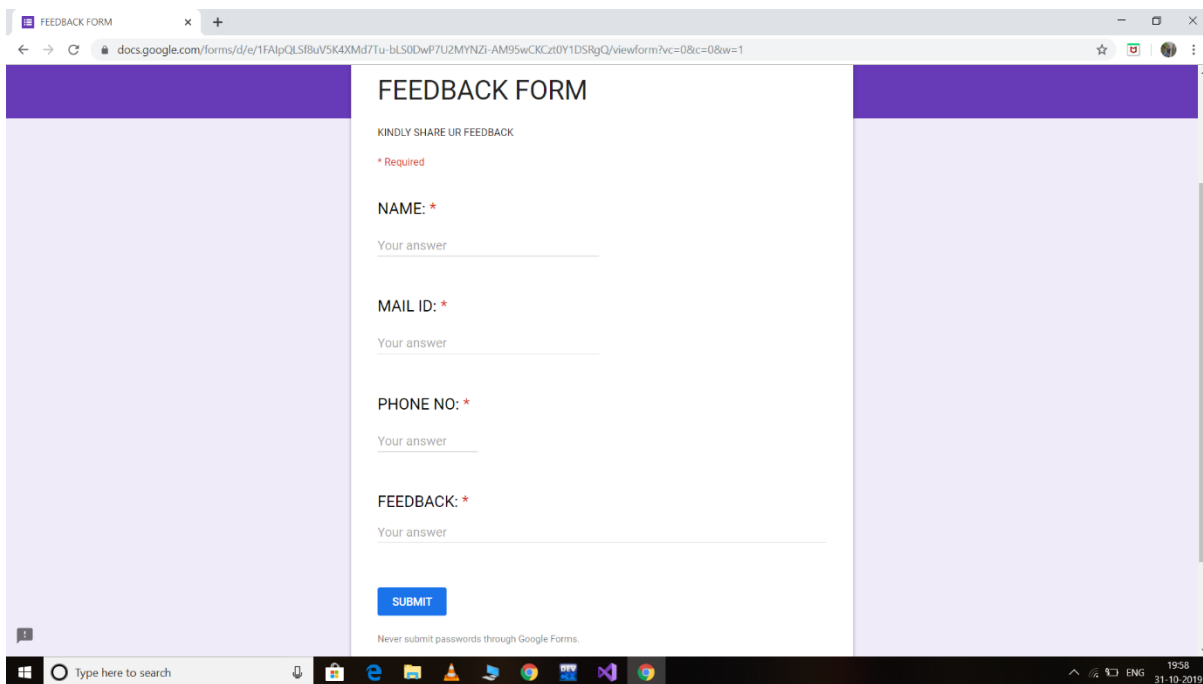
FEEDBACK FORM

docs.google.com/forms/d/e/1FAIpQLSf8uV5K4XMd7Tu-bLS0DwP7U2MYNZi-AM95wCKCzt0Y1DSRgQ/viewform?vc=0&c=0&w=1

FEEDBACK FORM

KINDLY SHARE UR FEEDBACK

* Required

NAME: *

Your answer

MAIL ID: *

Your answer

PHONE NO: *

Your answer

FEEDBACK: *

Your answer

SUBMIT

Never submit passwords through Google Forms.

Type here to search

ENG 19:58 31-10-2019